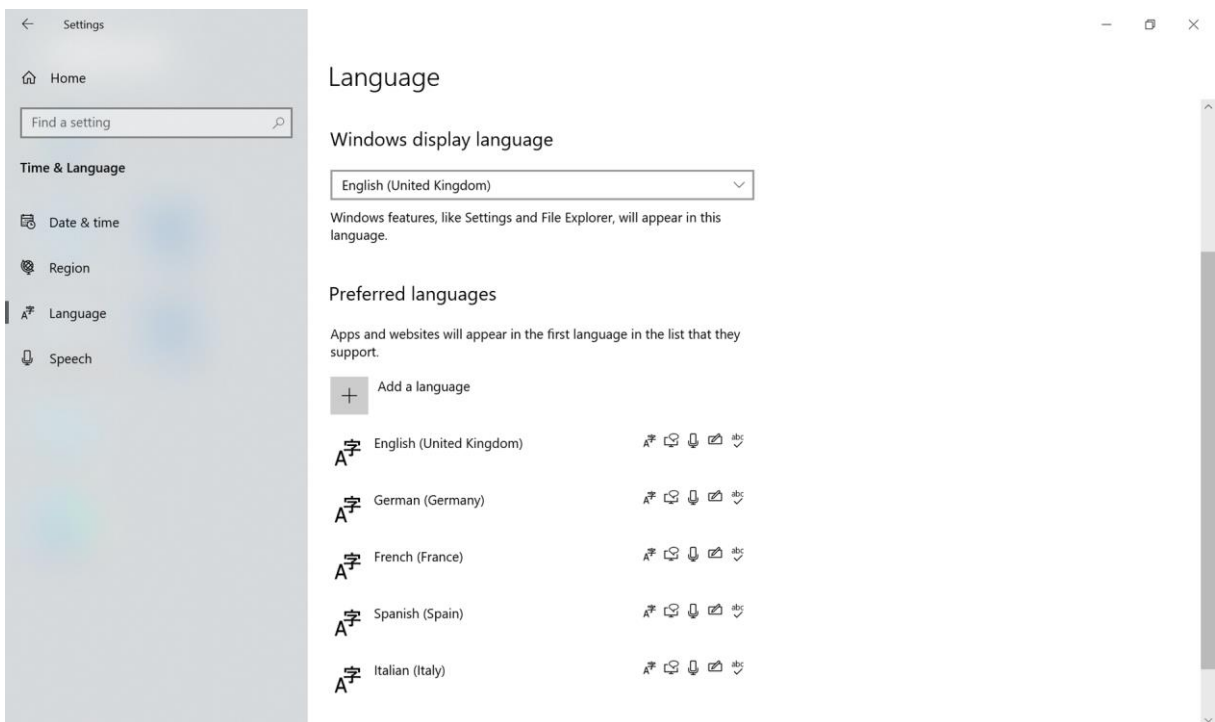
Settings

Home

Find a setting

Time & Language

Date & time

Region

Language

Speech

Language

Windows display language

English (United Kingdom)

Windows features, like Settings and File Explorer, will appear in this language.

Preferred languages

Apps and websites will appear in the first language in the list that they support.

Add a language

English (United Kingdom)

German (Germany)

French (France)

Spanish (Spain)

Italian (Italy)